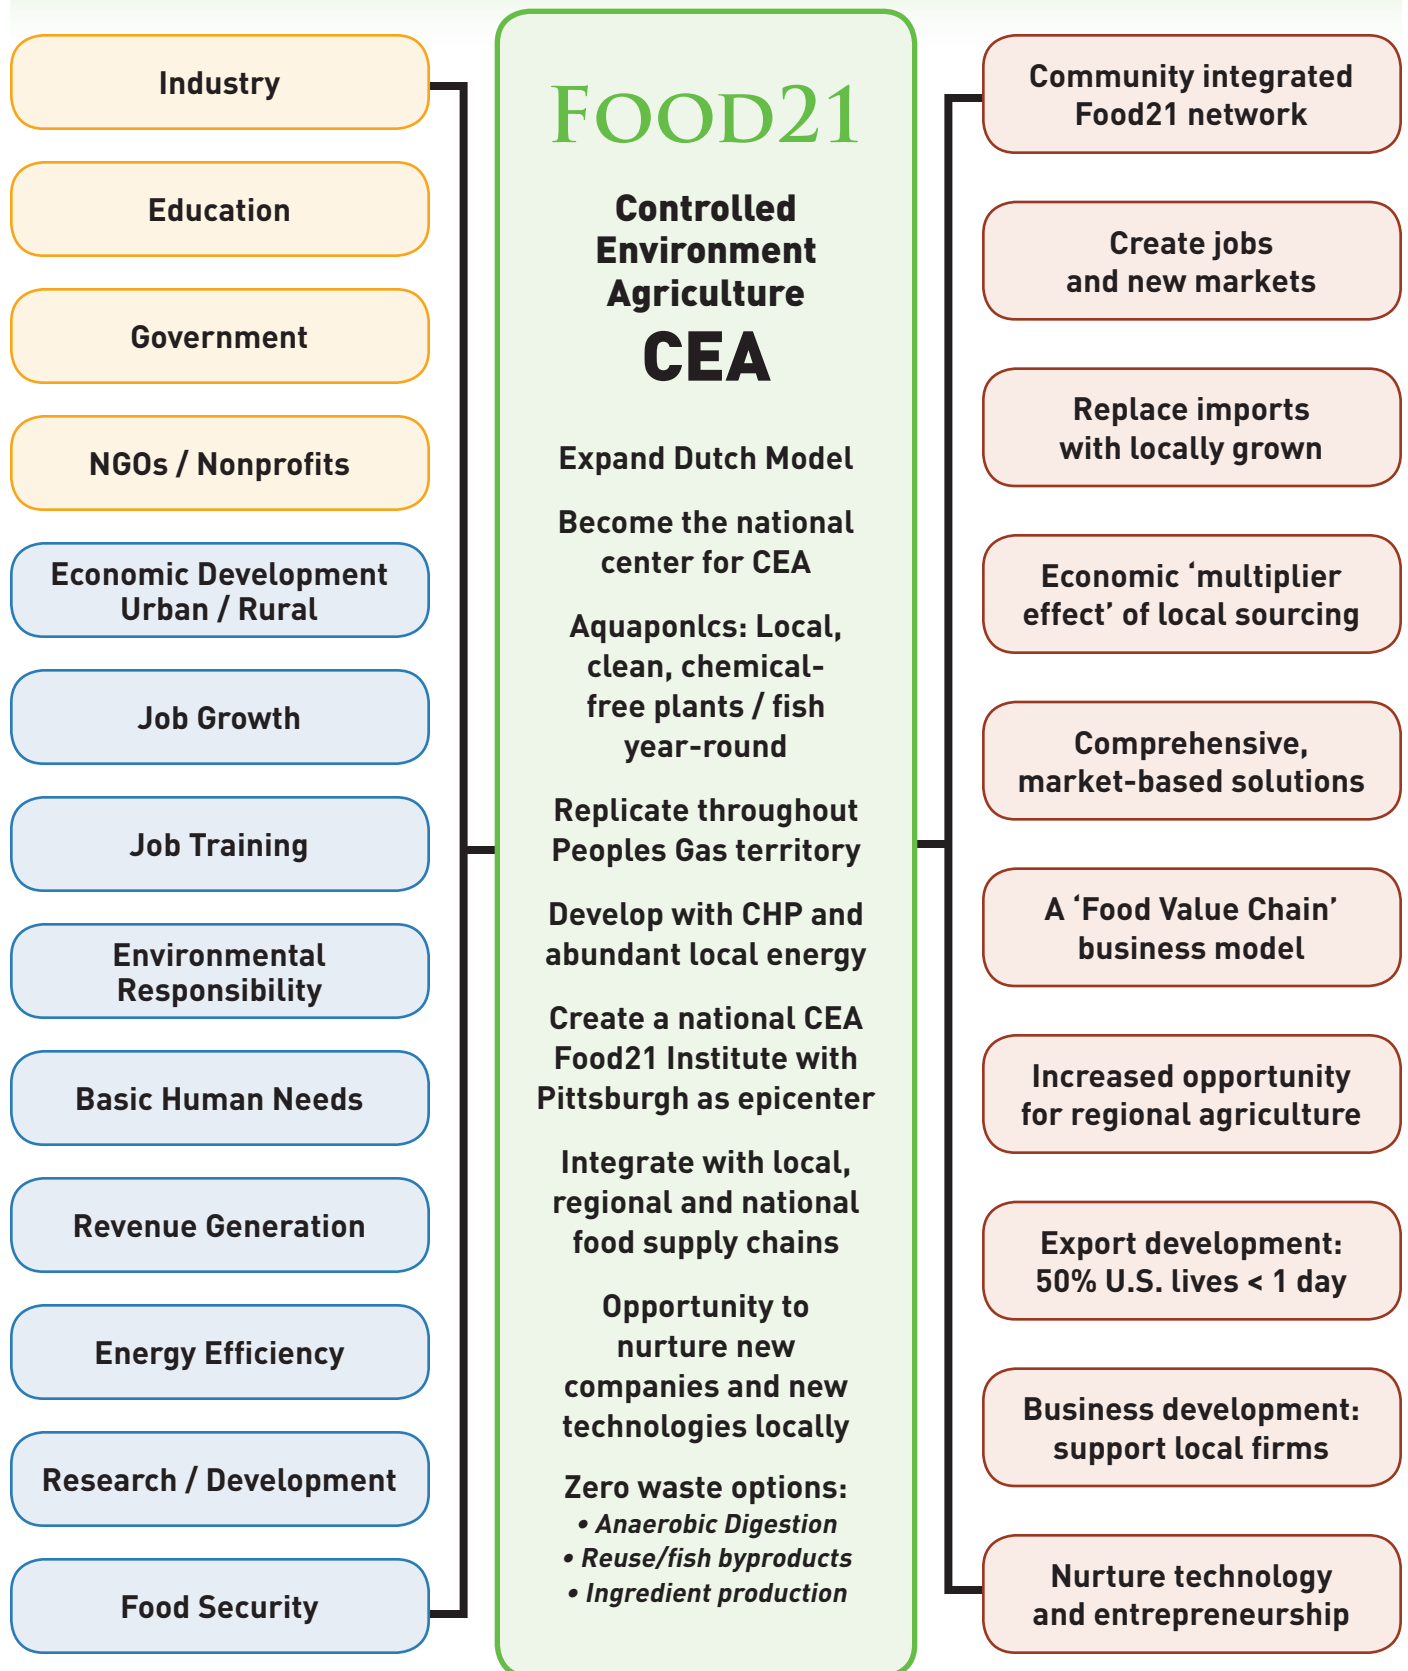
Industry

Education

Government

NGOs / Nonprofits

Economic Development Urban / Rural

Job Growth

Job Training

Environmental Responsibility

Basic Human Needs

Revenue Generation

Energy Efficiency

Research / Development

Food Security

FOOD21

Controlled Environment Agriculture

CEA

Expand Dutch Model

Become the national center for CEA

Aquaponlcs: Local, clean, chemical-free plants / fish year-round

Replicate throughout Peoples Gas territory

Develop with CHP and abundant local energy

Create a national CEA Food21 Institute with Pittsburgh as epicenter

Integrate with local, regional and national food supply chains

Opportunity to nurture new companies and new technologies locally

Zero waste options:
• Anaerobic Digestion
• Reuse/fish byproducts
• Ingredient production

Community integrated Food21 network

Create jobs and new markets

Replace imports with locally grown

Economic ‘multiplier effect’ of local sourcing

Comprehensive, market-based solutions

A ‘Food Value Chain’ business model

Increased opportunity for regional agriculture

Export development: 50% U.S. lives < 1 day

Business development: support local firms

Nurture technology and entrepreneurship